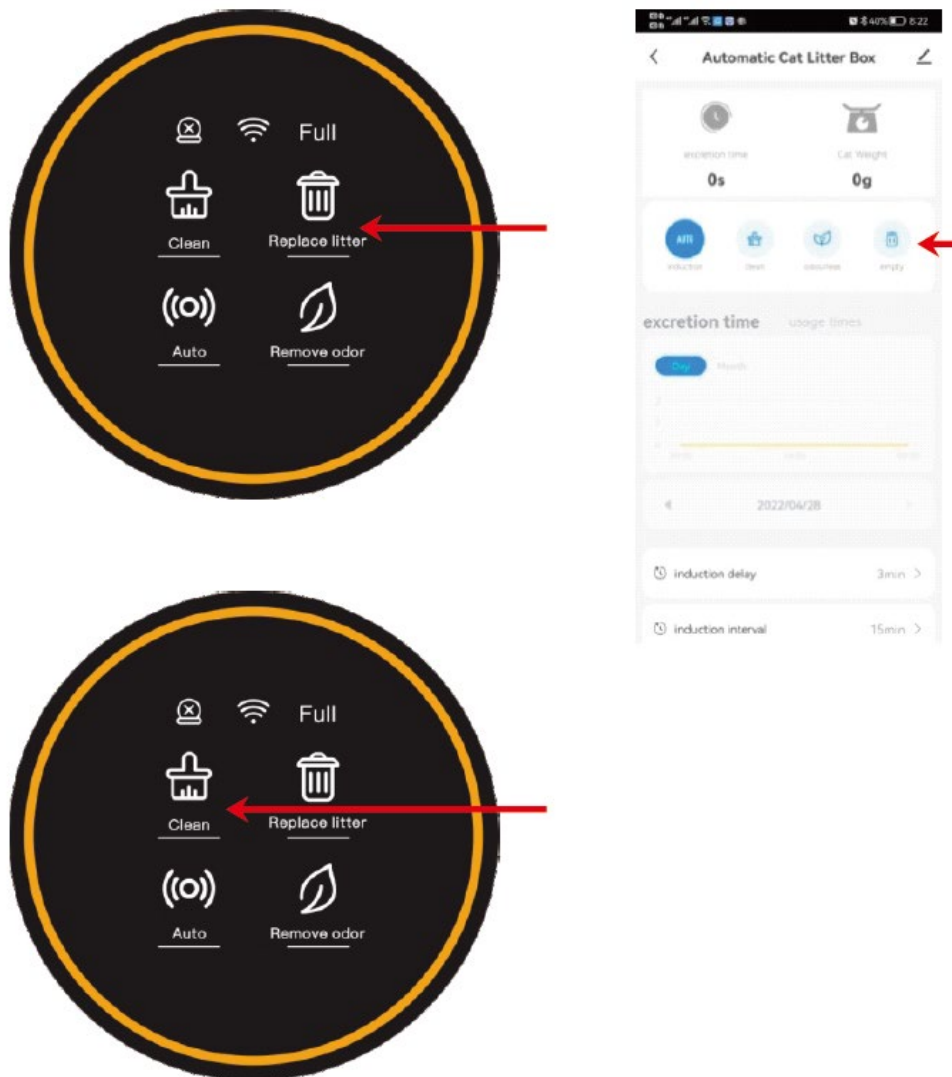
Full

Clean

Replace litter

Auto

Remove odor

40% 8:22

Automatic Cat Litter Box

excretion time

Cat Weight

0s

0g

Aiti

induction

clean

odourless

empty

excretion time

usage times

Day

Month

2022/04/28

induction delay

3min >

induction interval

15min >

Full

Clean

Replace litter

Auto

Remove odor